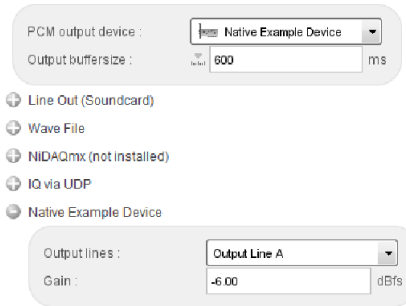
PCM output device : Native Example Device
Output buffersize : 600 ms

Line Out (Soundcard)

Wave File

NiDAQmx (not installed)

IQ via UDP

Native Example Device

Output lines : Output Line A
Gain : -6.00 dBfs